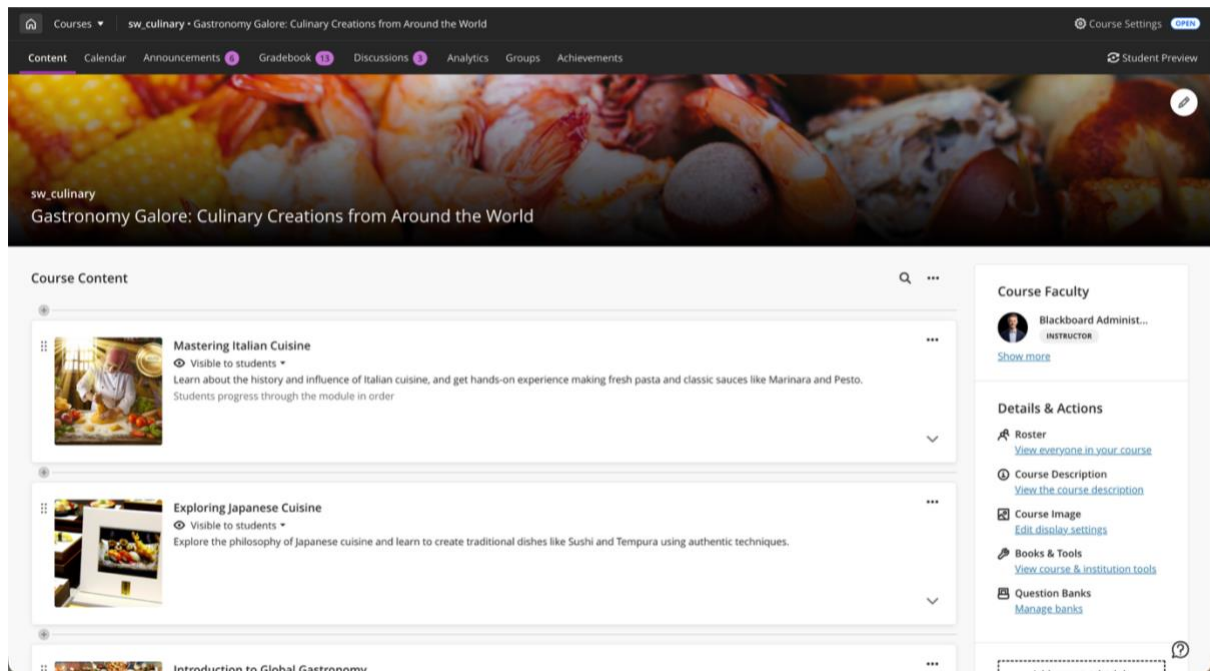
Courses ▾ sw_culinary • Gastronomy Galore: Culinary Creations from Around the World

Course Settings OPEN

Content Calendar Announcements 6 Gradebook 13 Discussions 3 Analytics Groups Achievements

Student Preview

sw_culinary
Gastronomy Galore: Culinary Creations from Around the World

Course Content

Mastering Italian Cuisine
Visible to students ▾
Learn about the history and influence of Italian cuisine, and get hands-on experience making fresh pasta and classic sauces like Marinara and Pesto.
Students progress through the module in order

Exploring Japanese Cuisine
Visible to students ▾
Explore the philosophy of Japanese cuisine and learn to create traditional dishes like Sushi and Tempura using authentic techniques.

Introduction to Global Gastronomy

Course Faculty

Blackboard Administ...
INSTRUCTOR

Show more

Details & Actions

Roster
View everyone in your course

Course Description
View the course description

Course Image
Edit display settings

Books & Tools
View course & institution tools

Question Banks
Manage banks